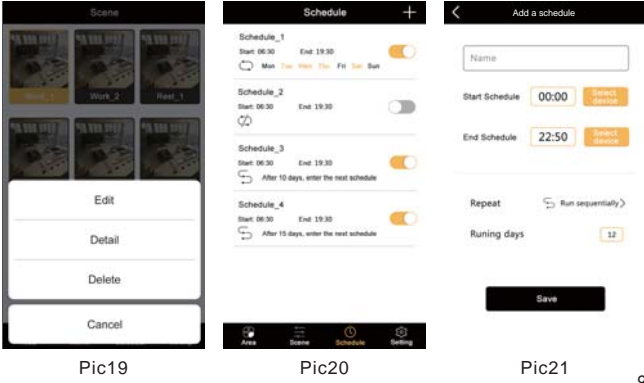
Scene

Work_1 Work_2 Rest_1

Edit

Detail

Delete

Cancel

Pic19

Schedule +

Schedule_1
Start: 06:30 End: 19:30
Mon Tue Wed Thu Fri Sat Sun

Schedule_2
Start: 06:30 End: 19:30

Schedule_3
Start: 06:30 End: 19:30
After 10 days, enter the next schedule

Schedule_4
Start: 06:30 End: 19:30
After 15 days, enter the next schedule

Area Scene Schedule Setting

Pic20

Add a schedule

Name

Start Schedule 00:00 Select device

End Schedule 22:50 Select device

Repeat Run sequentially

Runing days 12

Save

Pic21

9